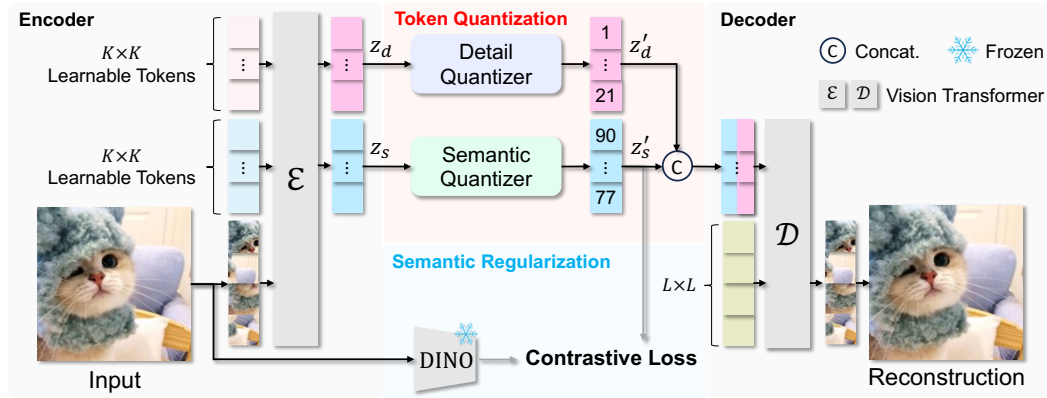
Encoder

$K \times K$ Learnable Tokens

⋮

$K \times K$ Learnable Tokens

⋮

$\mathcal{E}$

⋮

$z_d$

⋮

$z_s$

Token Quantization

Detail Quantizer

Semantic Quantizer

1
⋮
21

$z'_d$

90
⋮
77

$z'_s$

C

Semantic Regularization

DINO

Contrastive Loss

Input

Decoder

C Concat.

Frozen

$\mathcal{E}$ $\mathcal{D}$ Vision Transformer

⋮

$\mathcal{D}$

$L \times L$

Reconstruction